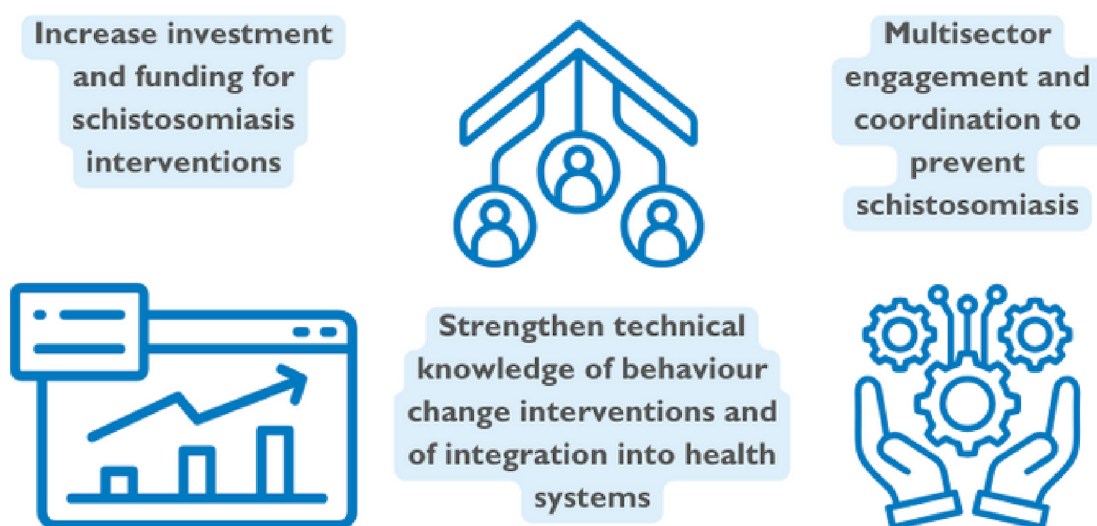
Increase investment and funding for schistosomiasis interventions

Multisector engagement and coordination to prevent schistosomiasis

Strengthen technical knowledge of behaviour change interventions and of integration into health systems